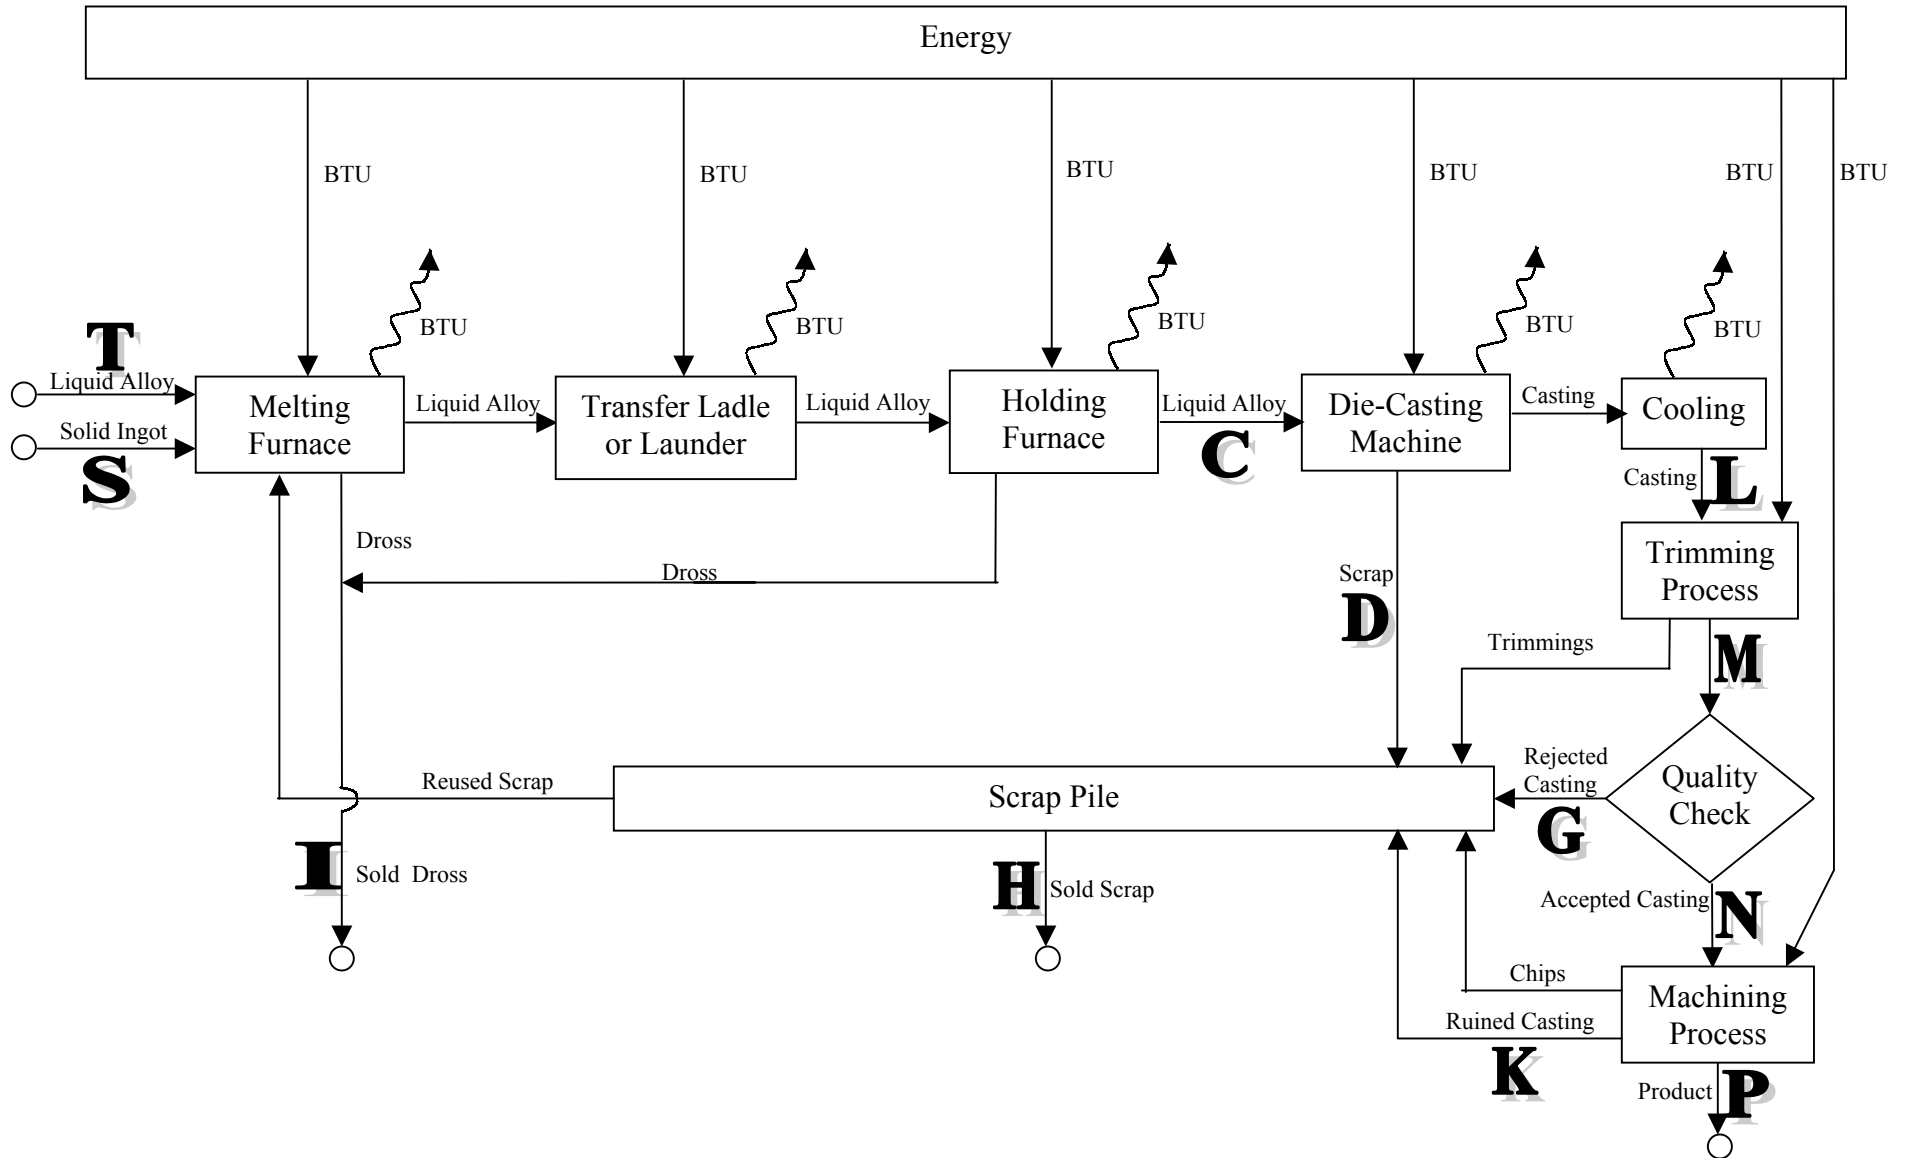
Energy

BTU BTU BTU BTU BTU BTU

BTU BTU BTU BTU BTU

T
Liquid Alloy
Solid Ingot
S

Melting Furnace

Liquid Alloy

Transfer Ladle or Launder

Liquid Alloy

Holding Furnace

Liquid Alloy
C

Die-Casting Machine

Casting

Cooling

Casting
L

Trimming Process

Dross

Dross

Scrap
D

Trimmings

M

Rejected Casting
G

Quality Check

Reused Scrap

Scrap Pile

I
Sold Dross

H
Sold Scrap

Accepted Casting
N

Chips

Ruined Casting
K

Machining Process

Product
P